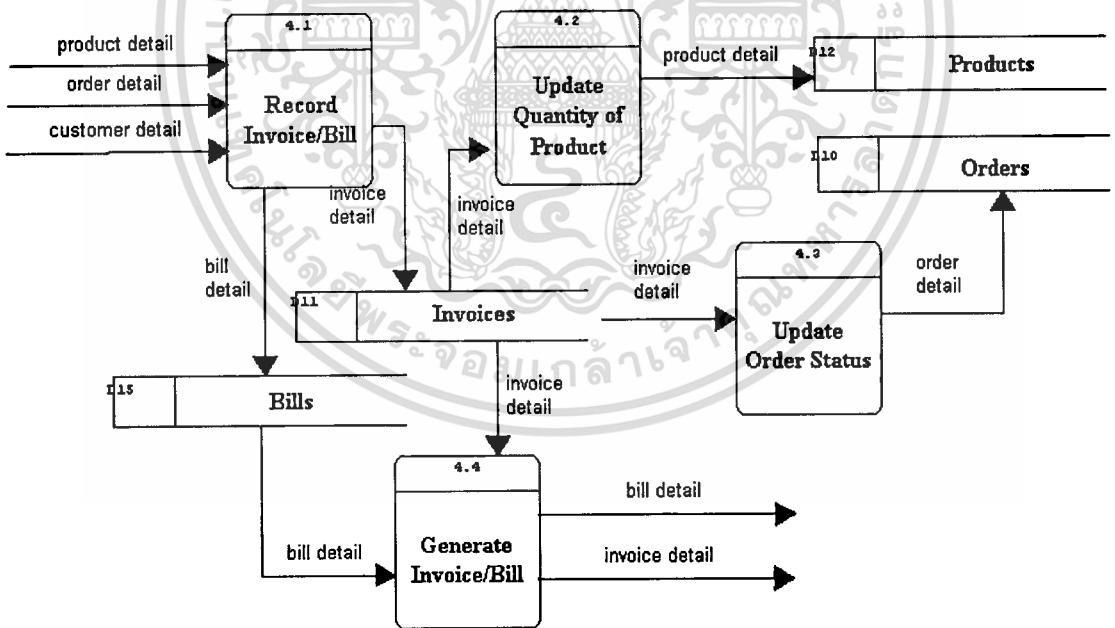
product detail
order detail
customer detail

4.1
Record Invoice/Bill

4.2
Update Quantity of Product

product detail

D12 Products

D10 Orders

invoice detail

invoice detail

bill detail

D11 Invoices

invoice detail

4.3
Update Order Status

order detail

D15 Bills

invoice detail

4.4
Generate Invoice/Bill

bill detail

bill detail

invoice detail